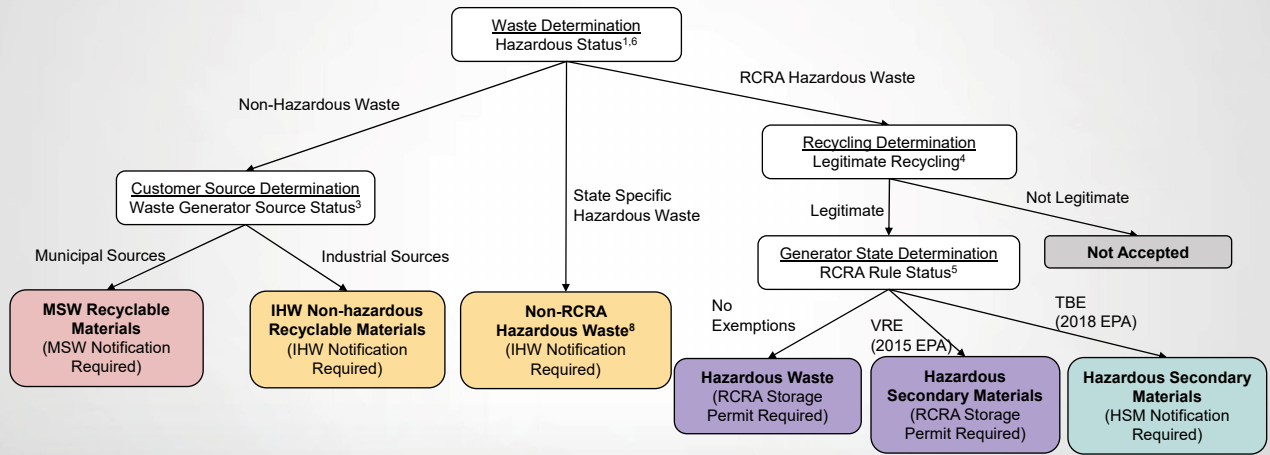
Waste Determination
Hazardous Status$^{1,6}$

Non-Hazardous Waste

RCRA Hazardous Waste

Customer Source Determination
Waste Generator Source Status$^{3}$

State Specific Hazardous Waste

Recycling Determination
Legitimate Recycling$^{4}$

Legitimate

Not Legitimate

Not Accepted

Municipal Sources

Industrial Sources

Generator State Determination
RCRA Rule Status$^{5}$

MSW Recyclable Materials
(MSW Notification Required)

IHW Non-hazardous Recyclable Materials
(IHW Notification Required)

Non-RCRA Hazardous Waste$^{8}$
(IHW Notification Required)

No Exemptions

VRE
(2015 EPA)

TBE
(2018 EPA)

Hazardous Waste
(RCRA Storage Permit Required)

Hazardous Secondary Materials
(RCRA Storage Permit Required)

Hazardous Secondary Materials
(HSM Notification Required)